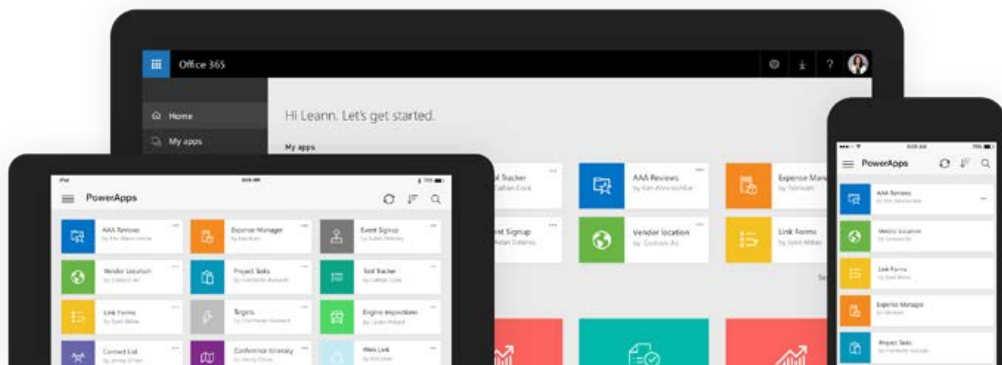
Office 365

Home
My apps

Hi Leann. Let's get started.

My apps

Tool Tracker
by Cathan Cook

AAA Reviews
by Kim Abercrombie

Expense Mana
by Fabrikam

Event Signup
by Aidan Delaney

Vendor location
by Contoso Ar

Link Forms
by Sean Abbas

PowerApps

AAA Reviews
by Kim Abercrombie

Expense Manager
by Fabrikam

Event Signup
by Aidan Delaney

Vendor location
by Contoso Ar

Project Tasks
by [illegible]

Tool Tracker
by Cathan Cook

Link Forms
by Sean Abbas

Targets
by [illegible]

Engine inspections
by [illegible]

Contact List
by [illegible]

Conference Itinerary
by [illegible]

Web Link
by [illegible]

PowerApps

AAA Reviews
by Kim Abercrombie

Vendor location
by Contoso Ar

Link Forms
by Sean Abbas

Expense Manager
by Fabrikam

Project Tasks
by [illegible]